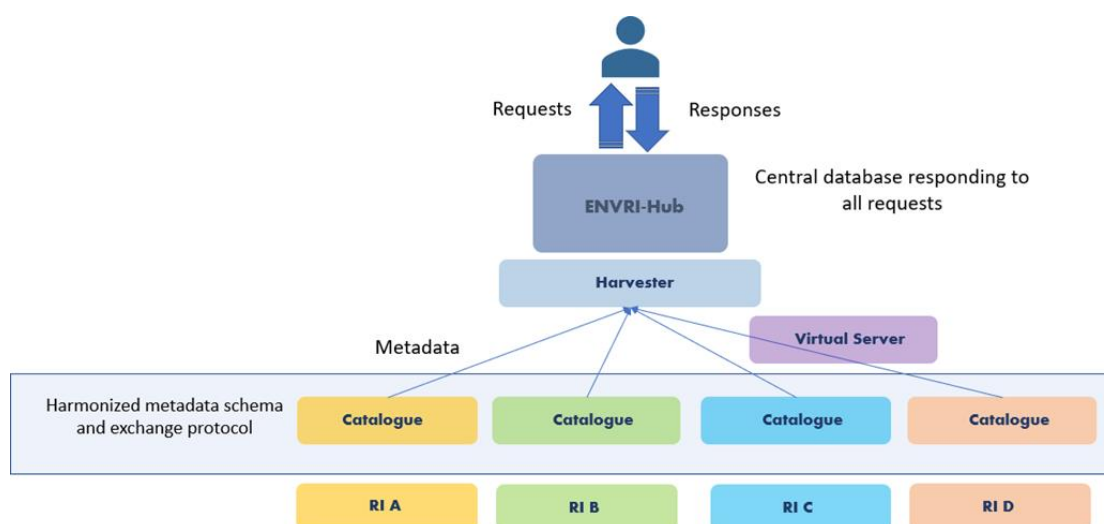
Requests

Responses

ENVRI-Hub

Central database responding to all requests

Harvester

Metadata

Virtual Server

Harmonized metadata schema and exchange protocol

Catalogue

Catalogue

Catalogue

Catalogue

RI A

RI B

RI C

RI D